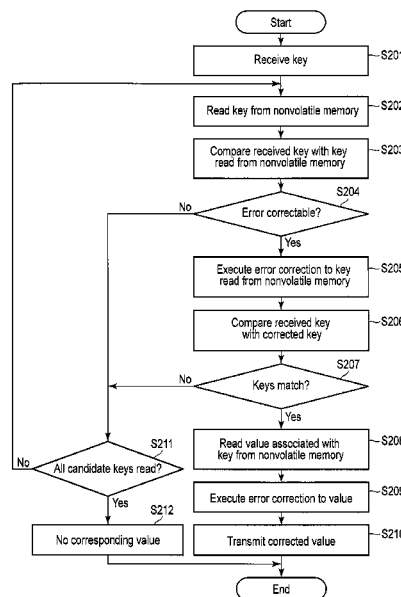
Start

Receive key

S201

Read key from nonvolatile memory

S202

Compare received key with key read from nonvolatile memory

S203

S204

No

Error correctable?

Yes

Execute error correction to key read from nonvolatile memory

S205

Compare received key with corrected key

S206

S207

No

Keys match?

Yes

S211

No

All candidate keys read?

Yes

Read value associated with key from nonvolatile memory

S208

Execute error correction to value

S209

S212

No corresponding value

Transmit corrected value

S210

End